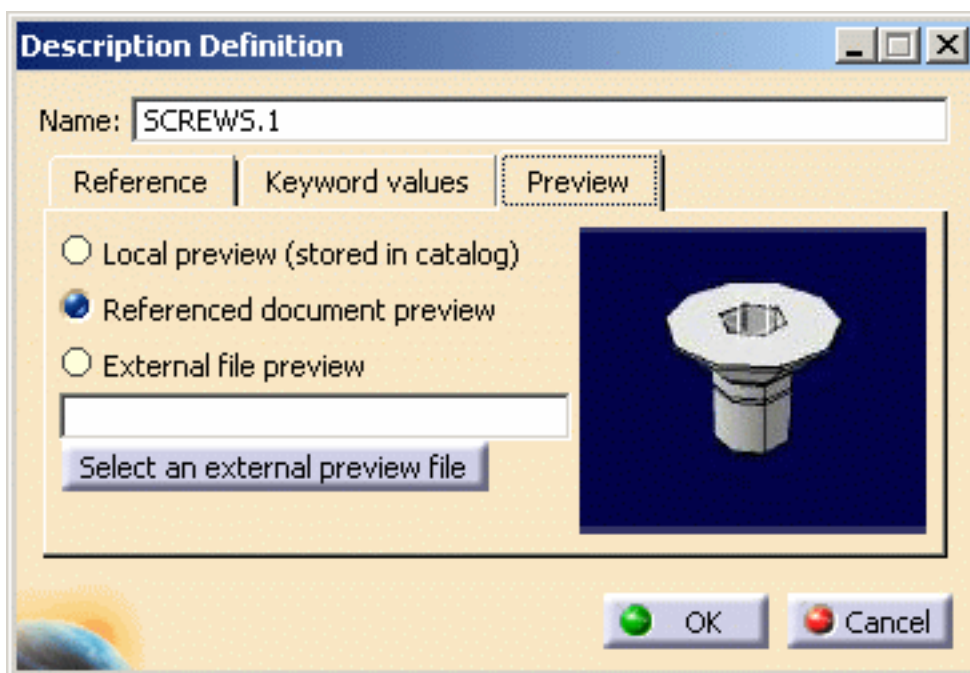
Description Definition

Name: SCREWS.1

Reference | Keyword values | Preview

Local preview (stored in catalog)
Referenced document preview
External file preview

Select an external preview file

OK
Cancel